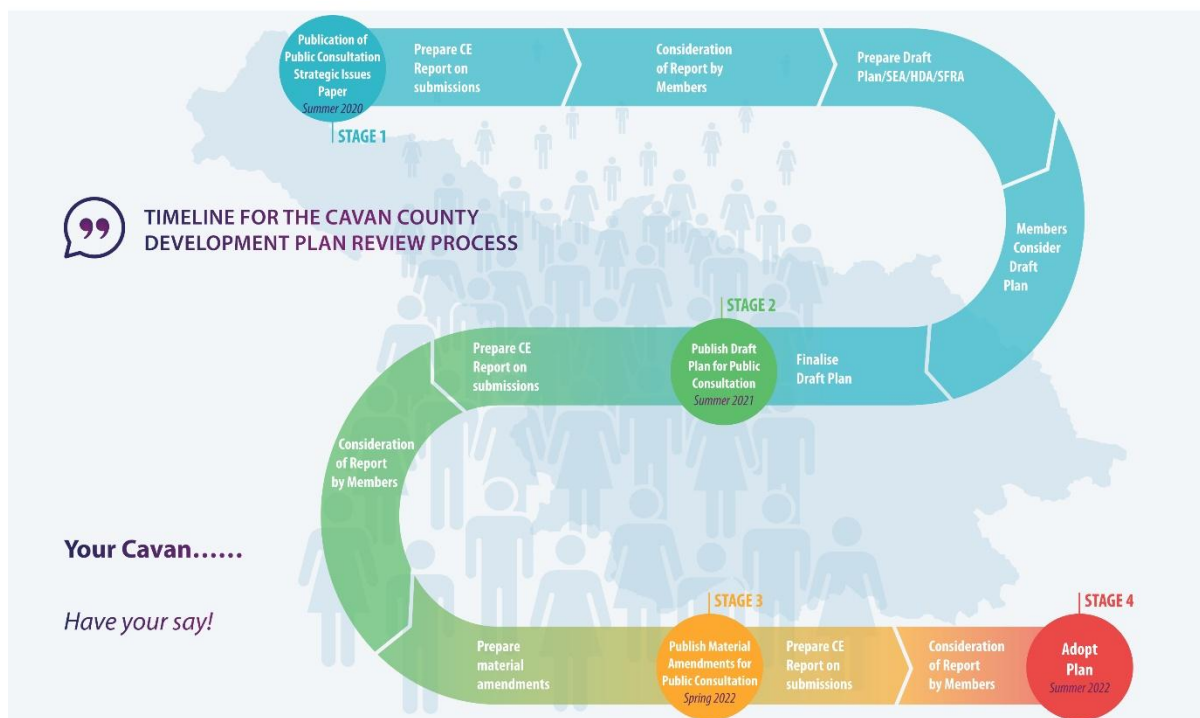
Publication of Public Consultation Strategic Issues Paper
Summer 2020

STAGE 1

Prepare CE Report on submissions

Consideration of Report by Members

Prepare Draft Plan/SEA/HDA/SFRA

TIMELINE FOR THE CAVAN COUNTY DEVELOPMENT PLAN REVIEW PROCESS

Members Consider Draft Plan

STAGE 2

Finalise Draft Plan

Publish Draft Plan for Public Consultation
Summer 2021

Prepare CE Report on submissions

Consideration of Report by Members

Your Cavan……

Have your say!

Prepare material amendments

STAGE 3

Publish Material Amendments for Public Consultation
Spring 2022

Prepare CE Report on submissions

Consideration of Report by Members

STAGE 4

Adopt Plan
Summer 2022